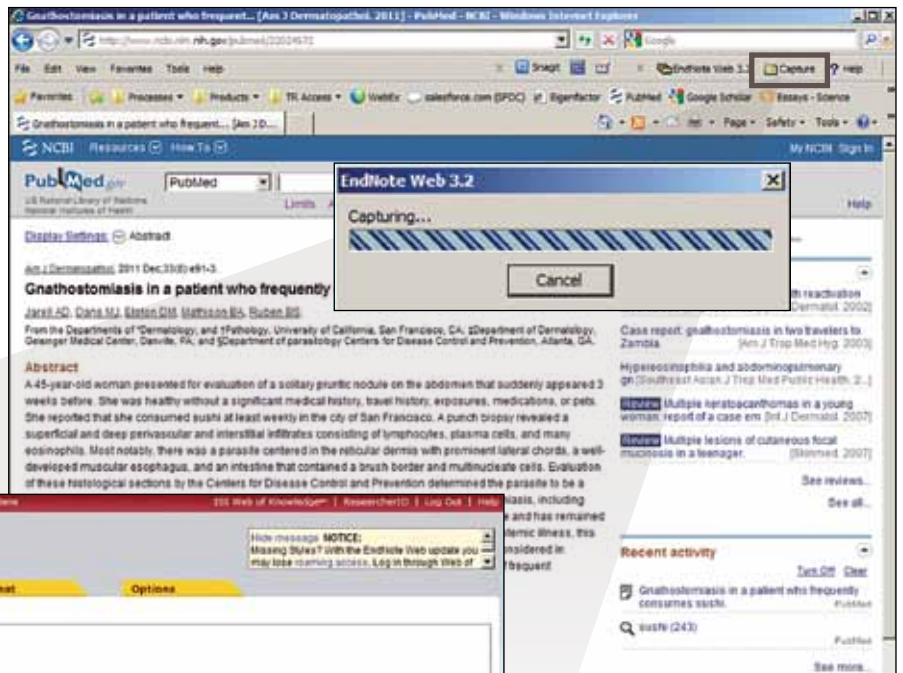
Gnathostomiasis in a patient who frequent... [Am J Dermatopathol. 2011] - PubMed - NCBI - Windows Internet Explorer

http://www.ncbi.nlm.nih.gov/pubmed/22024672

File Edit View Favorites Tools Help

Snagit

EndNote Web 3.2 Capture ? Help

Favorites Processes Products TR Access WebEx salesforce.com (SFDC) Eigenfactor PubMed Google Scholar Essays - Science

Gnathostomiasis in a patient who frequent... [Am J D...

Page Safety Tools

NCBI Resources How To

My NCBI Sign In

PubMed.gov US National Library of Medicine National Institutes of Health

PubMed

Limits

Help

Display Settings: Abstract

Am J Dermatopathol. 2011 Dec;33(8):e91-3.

Gnathostomiasis in a patient who frequently

Jarell AD, Dans MJ, Elston DM, Mathison BA, Ruben BS.

From the Departments of *Dermatology, and †Pathology, University of California, San Francisco, CA; ‡Department of Dermatology, Geisinger Medical Center, Danville, PA; and §Department of parasitology Centers for Disease Control and Prevention, Atlanta, GA.

Abstract

A 45-year-old woman presented for evaluation of a solitary pruritic nodule on the abdomen that suddenly appeared 3 weeks before. She was healthy without a significant medical history, travel history, exposures, medications, or pets. She reported that she consumed sushi at least weekly in the city of San Francisco. A punch biopsy revealed a superficial and deep perivascular and interstitial infiltrates consisting of lymphocytes, plasma cells, and many eosinophils. Most notably, there was a parasite centered in the reticular dermis with prominent lateral chords, a well-developed muscular esophagus, and an intestine that contained a brush border and multinucleate cells. Evaluation of these histological sections by the Centers for Disease Control and Prevention determined the parasite to be a

EndNote Web 3.2

Capturing...

Cancel

th reactivation
Dermatol. 2002]

Case report: gnathostomiasis in two travelers to Zambia. [Am J Trop Med Hyg. 2003]

Hypereosinophilia and abdominopulmonary gn [Southeast Asian J Trop Med Public Health. 2...]

Review Multiple keratoacanthomas in a young woman: report of a case em [Int J Dermatol. 2007]

Review Multiple lesions of cutaneous focal mucinosis in a teenager. [Skinmed. 2007]

See reviews...

See all...

ISI Web of Knowledge℠ | ResearcherID | Log Out | Help

Hide message NOTICE: Missing Styles? With the EndNote Web update you may lose roaming access. Log in through Web of

iasis, including
and has remained
temic illness, this
onsidered in
f frequent

Options

Recent activity

Turn Off Clear

Gnathostomiasis in a patient who frequently consumes sushi. PubMed

sushi (243) PubMed

See more...